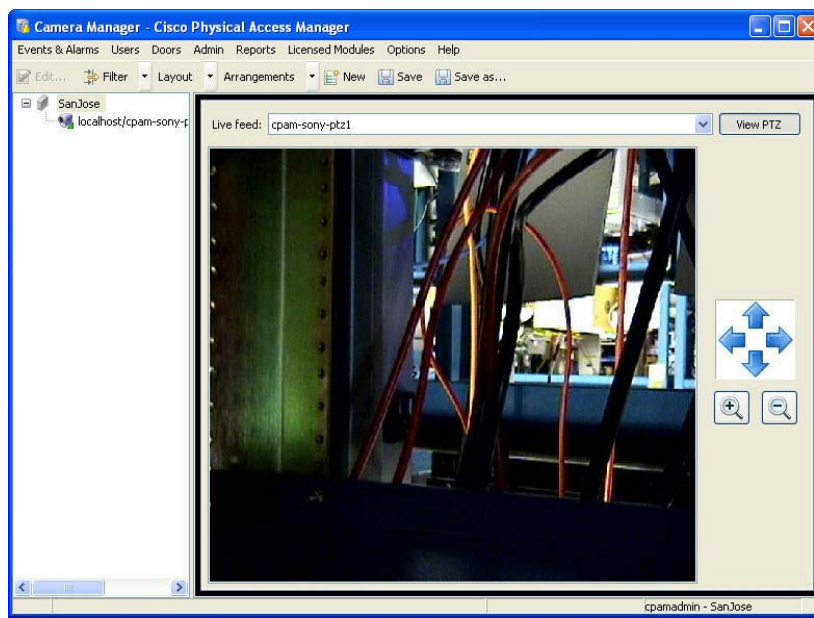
Camera Manager - Cisco Physical Access Manager

Events & Alarms Users Doors Admin Reports Licensed Modules Options Help

Edit... Filter Layout Arrangements New Save Save as...

SanJose
localhost/cpam-sony-p

Live feed: cpam-sony-ptz1

View PTZ

cpamadmin - SanJose